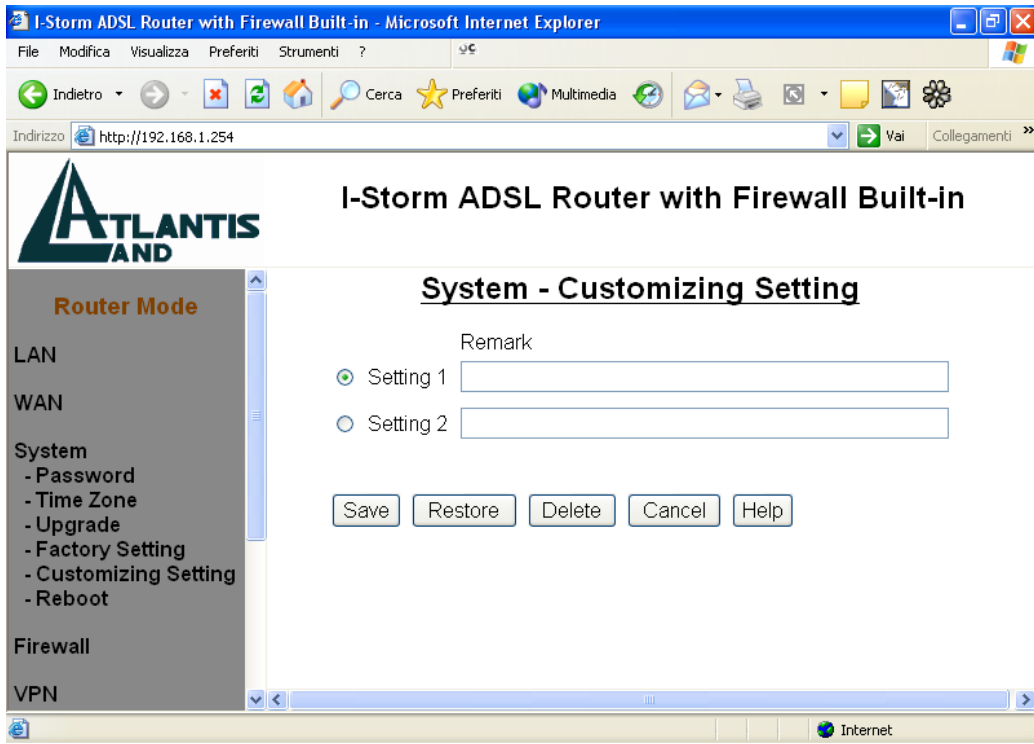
I-Storm ADSL Router with Firewall Built-in - Microsoft Internet Explorer

File Modifica Visualizza Preferiti Strumenti ?

Indietro Cerca Preferiti Multimedia

Indirizzo http://192.168.1.254 Vai Collegamenti

ATLANTIS LAND

I-Storm ADSL Router with Firewall Built-in

Router Mode

LAN

WAN

System
- Password
- Time Zone
- Upgrade
- Factory Setting
- Customizing Setting
- Reboot

Firewall

VPN

System - Customizing Setting

Remark

Setting 1

Setting 2

Save Restore Delete Cancel Help

Internet